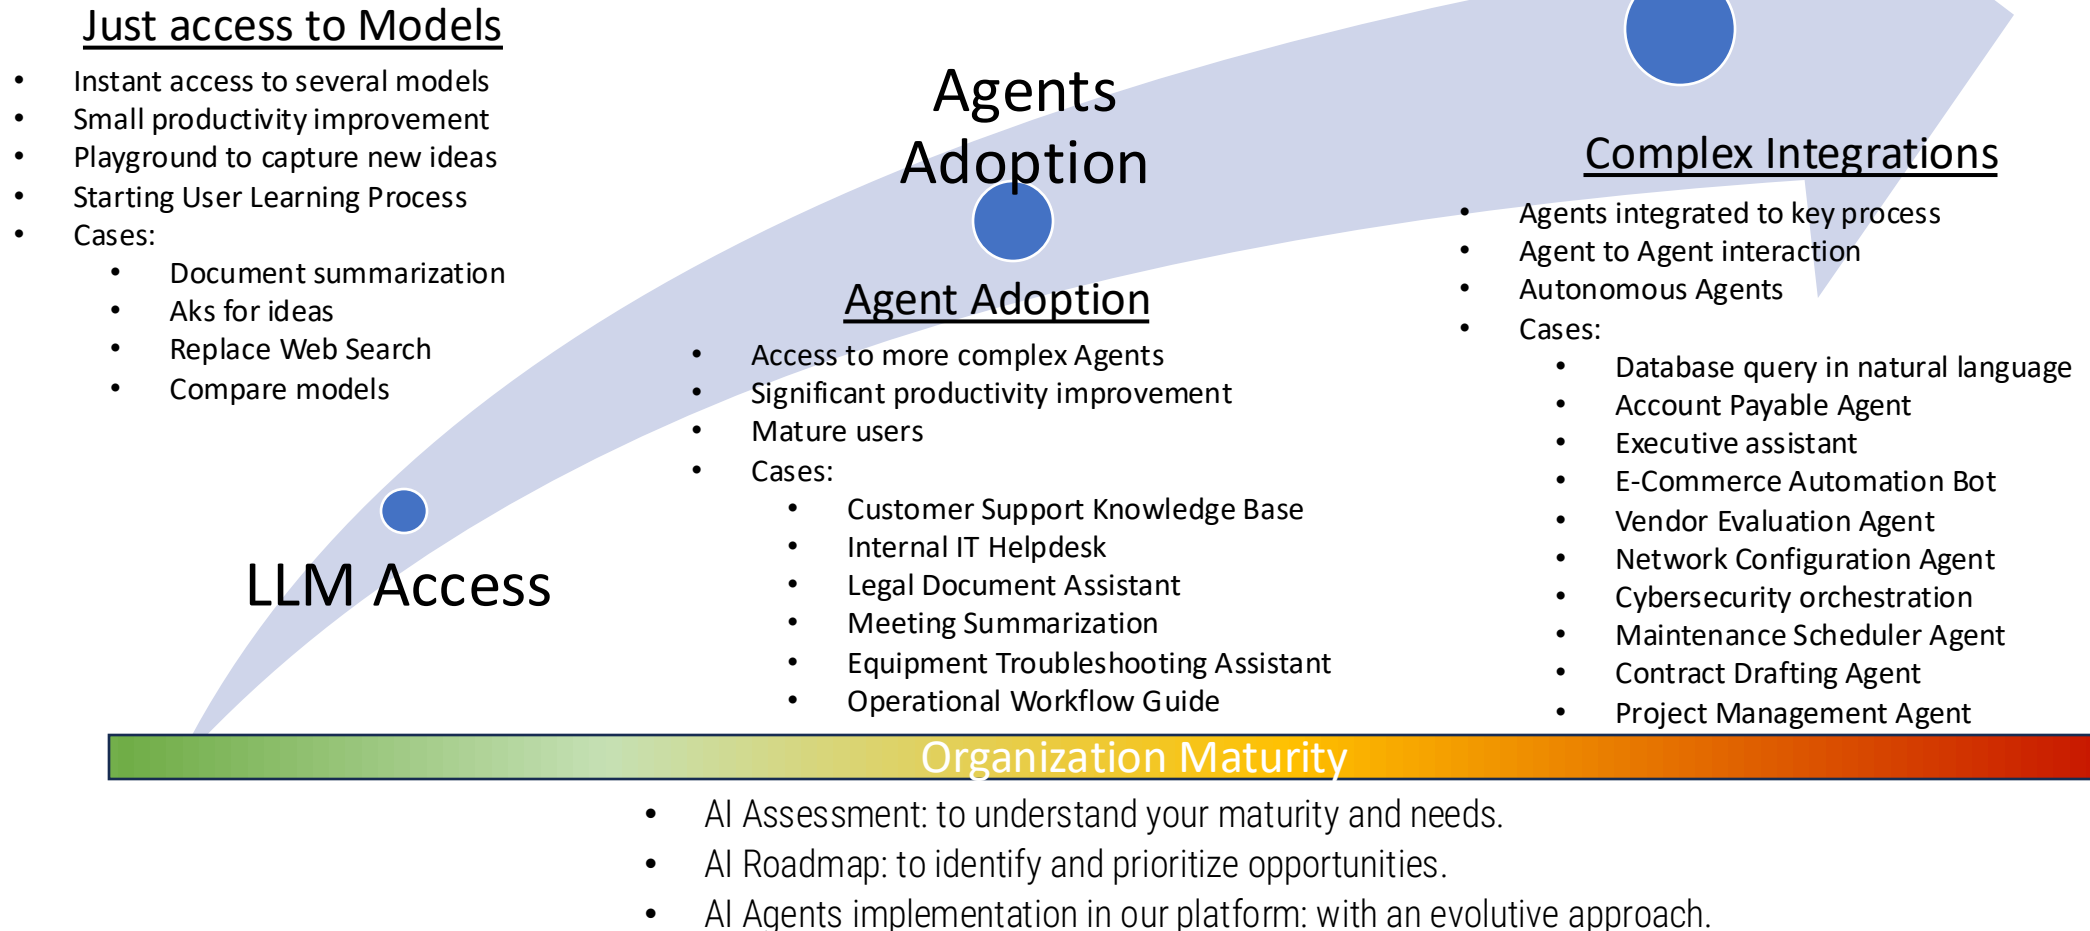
Just access to Models

- Instant access to several models
- Small productivity improvement
- Playground to capture new ideas
- Starting User Learning Process
- Cases:
  - Document summarization
  - Aks for ideas
  - Replace Web Search
  - Compare models

LLM Access

Agents Adoption

Agent Adoption

- Access to more complex Agents
- Significant productivity improvement
- Mature users
- Cases:
  - Customer Support Knowledge Base
  - Internal IT Helpdesk
  - Legal Document Assistant
  - Meeting Summarization
  - Equipment Troubleshooting Assistant
  - Operational Workflow Guide

Complex Integrations

- Agents integrated to key process
- Agent to Agent interaction
- Autonomous Agents
- Cases:
  - Database query in natural language
  - Account Payable Agent
  - Executive assistant
  - E-Commerce Automation Bot
  - Vendor Evaluation Agent
  - Network Configuration Agent
  - Cybersecurity orchestration
  - Maintenance Scheduler Agent
  - Contract Drafting Agent
  - Project Management Agent

Organization Maturity

- AI Assessment: to understand your maturity and needs.
- AI Roadmap: to identify and prioritize opportunities.
- AI Agents implementation in our platform: with an evolutive approach.